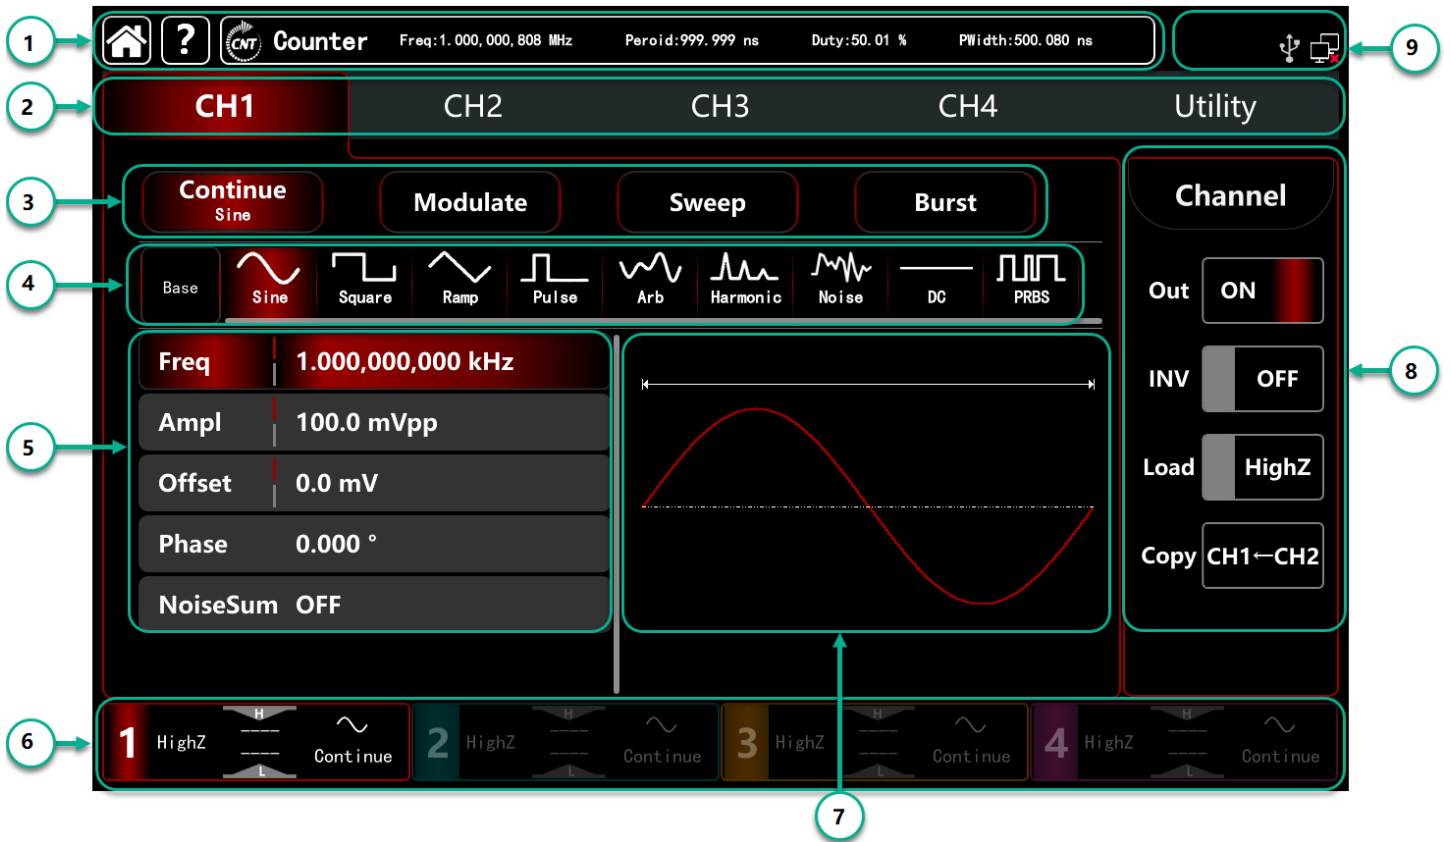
1

? CNT Counter Freq:1.000,000,808 MHz Peroid:999.999 ns Duty:50.01 % PWidth:500.080 ns

9

2

CH1 CH2 CH3 CH4 Utility

3

Continue
Sine

Modulate

Sweep

Burst

Channel

4

Base Sine Square Ramp Pulse Arb Harmonic Noise DC PRBS

Out ON

INV OFF

8

5

Freq 1.000,000,000 kHz

Ampl 100.0 mVpp

Offset 0.0 mV

Phase 0.000 °

NoiseSum OFF

Load HighZ

Copy CH1←CH2

6

1 HighZ H ---- ---- L Continue

2 HighZ H ---- ---- L Continue

3 HighZ H ---- ---- L Continue

4 HighZ H ---- ---- L Continue

7